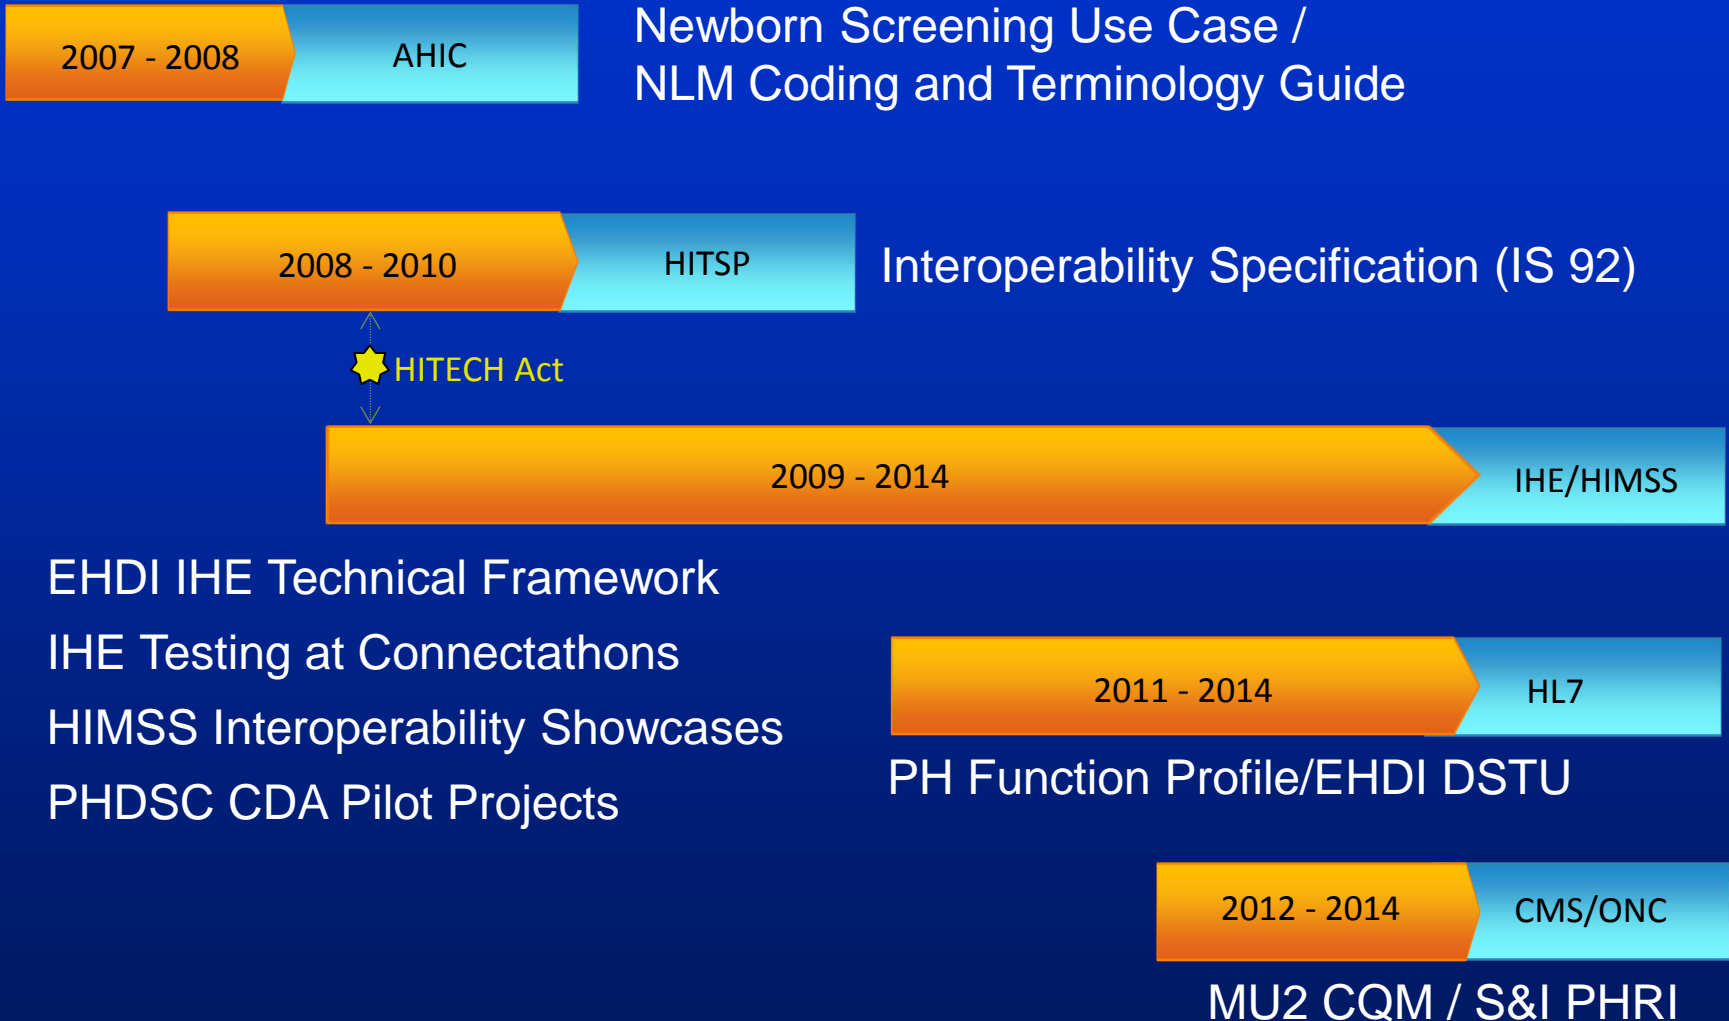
2007 - 2008 AHIC

Newborn Screening Use Case /
NLM Coding and Terminology Guide

2008 - 2010 HITSP

Interoperability Specification (IS 92)

HITECH Act

2009 - 2014 IHE/HIMSS

EHDI IHE Technical Framework

IHE Testing at Connectathons

HIMSS Interoperability Showcases

PHDSC CDA Pilot Projects

2011 - 2014 HL7

PH Function Profile/EHDI DSTU

2012 - 2014 CMS/ONC

MU2 CQM / S&I PHRI